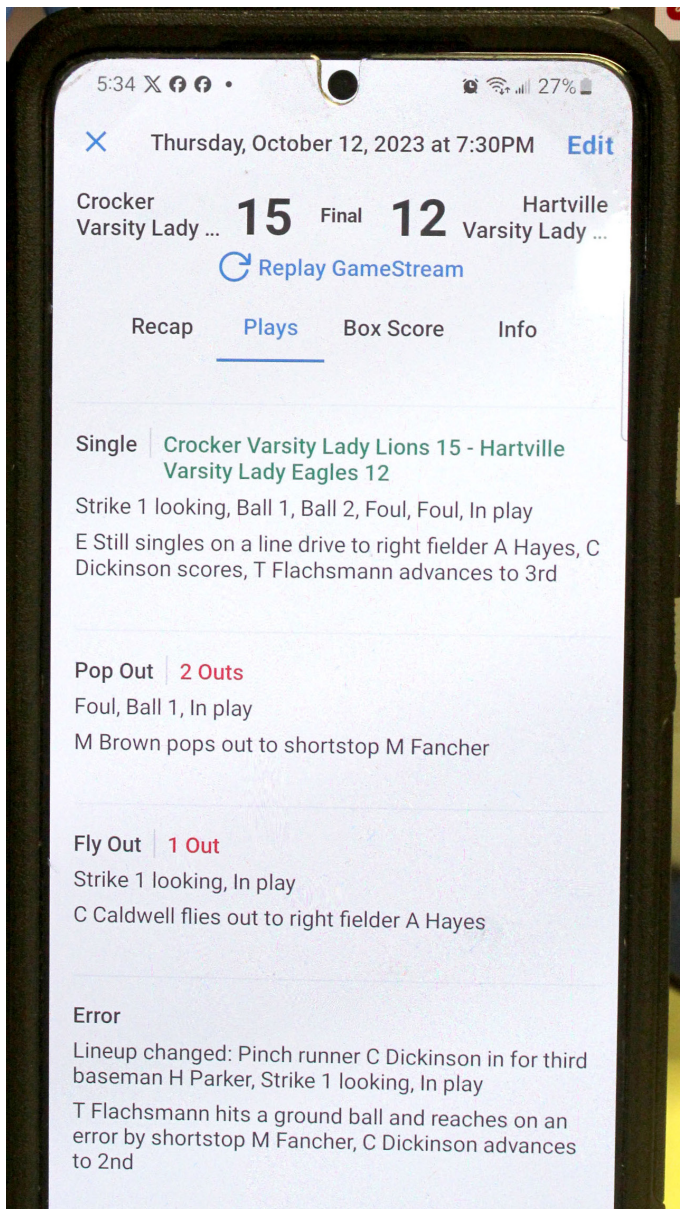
5:34 𝕏 • 27%

× Thursday, October 12, 2023 at 7:30PM Edit

Crocker Varsity Lady ... 15 Final 12 Hartville Varsity Lady ...

Replay GameStream

Recap Plays Box Score Info

Single | Crocker Varsity Lady Lions 15 - Hartville Varsity Lady Eagles 12

Strike 1 looking, Ball 1, Ball 2, Foul, Foul, In play

E Still singles on a line drive to right fielder A Hayes, C Dickinson scores, T Flachsmann advances to 3rd

Pop Out | 2 Outs

Foul, Ball 1, In play

M Brown pops out to shortstop M Fancher

Fly Out | 1 Out

Strike 1 looking, In play

C Caldwell flies out to right fielder A Hayes

Error

Lineup changed: Pinch runner C Dickinson in for third baseman H Parker, Strike 1 looking, In play

T Flachsmann hits a ground ball and reaches on an error by shortstop M Fancher, C Dickinson advances to 2nd